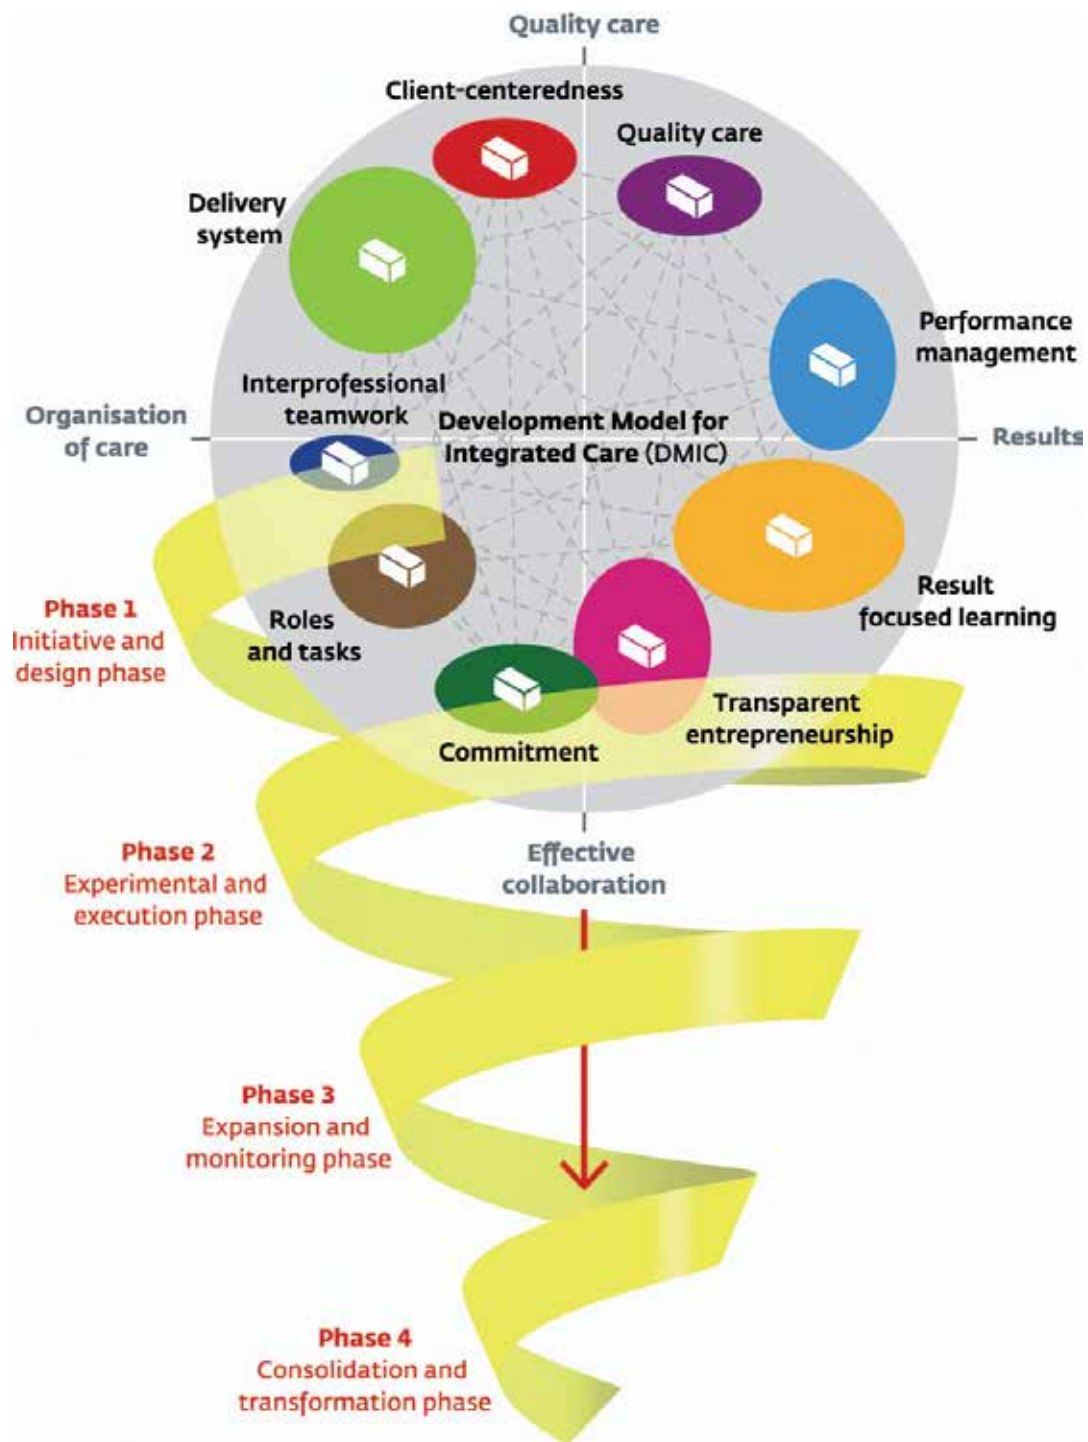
Quality care

Client-centeredness

Quality care

Delivery system

Performance management

Interprofessional teamwork

Organisation of care

Development Model for Integrated Care (DMIC)

Results

Result focused learning

Phase 1
Initiative and design phase

Roles and tasks

Transparent entrepreneurship

Commitment

Phase 2
Experimental and execution phase

Effective collaboration

Phase 3
Expansion and monitoring phase

Phase 4
Consolidation and transformation phase